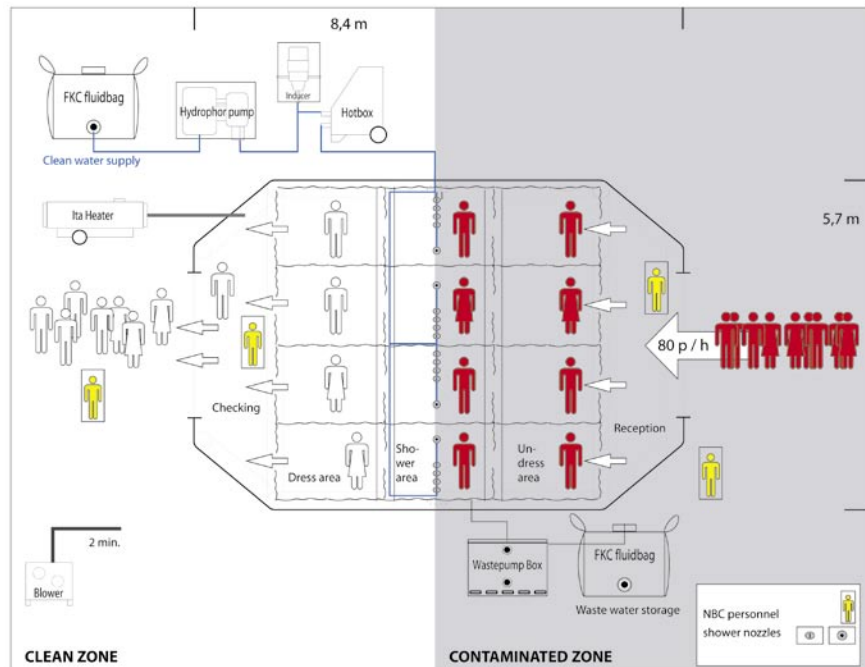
8,4 m

FKC fluidbag

Hydrophor pump

Inducer

Hotbox

Clean water supply

Ita Heater

5,7 m

80 p / h

Checking

Dress area

Shower area

Undress area

Reception

2 min.

Blower

Wastepump Box

FKC fluidbag

Waste water storage

NBC personnel

shower nozzles

CLEAN ZONE

CONTAMINATED ZONE